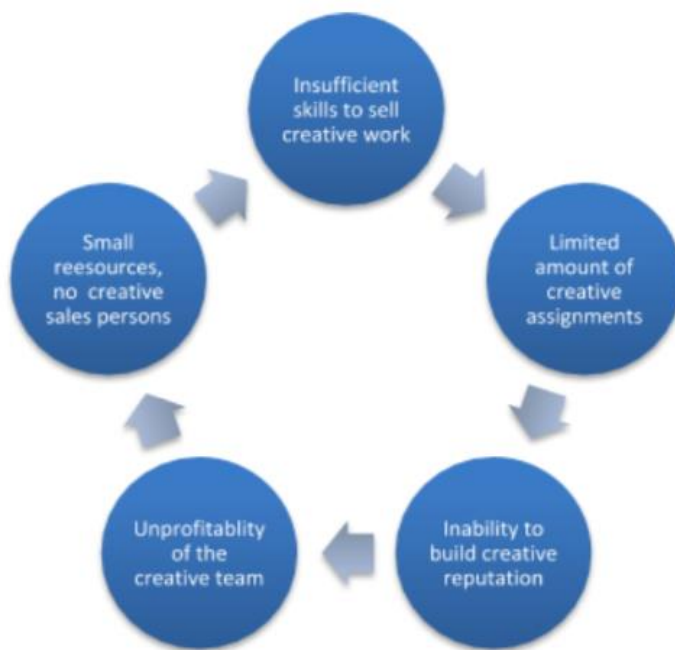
Insufficient skills to sell creative work

Limited amount of creative assignments

Inability to build creative reputation

Unprofitablity of the creative team

Small reesources, no creative sales persons